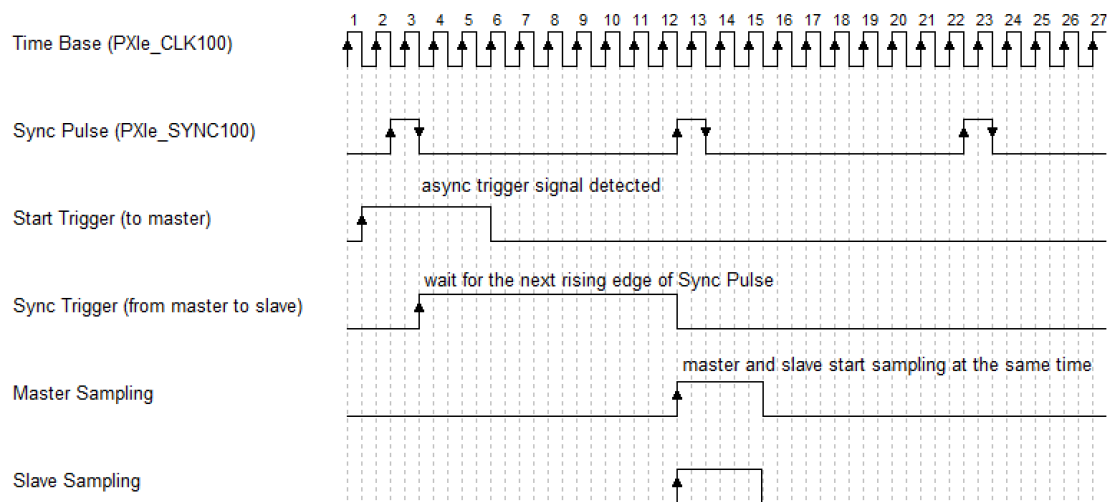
1 2 3 4 5 6 7 8 9 10 11 12 13 14 15 16 17 18 19 20 21 22 23 24 25 26 27

Time Base (PXIe_CLK100)

Sync Pulse (PXIe_SYNC100)

async trigger signal detected

Start Trigger (to master)

wait for the next rising edge of Sync Pulse

Sync Trigger (from master to slave)

master and slave start sampling at the same time

Master Sampling

Slave Sampling